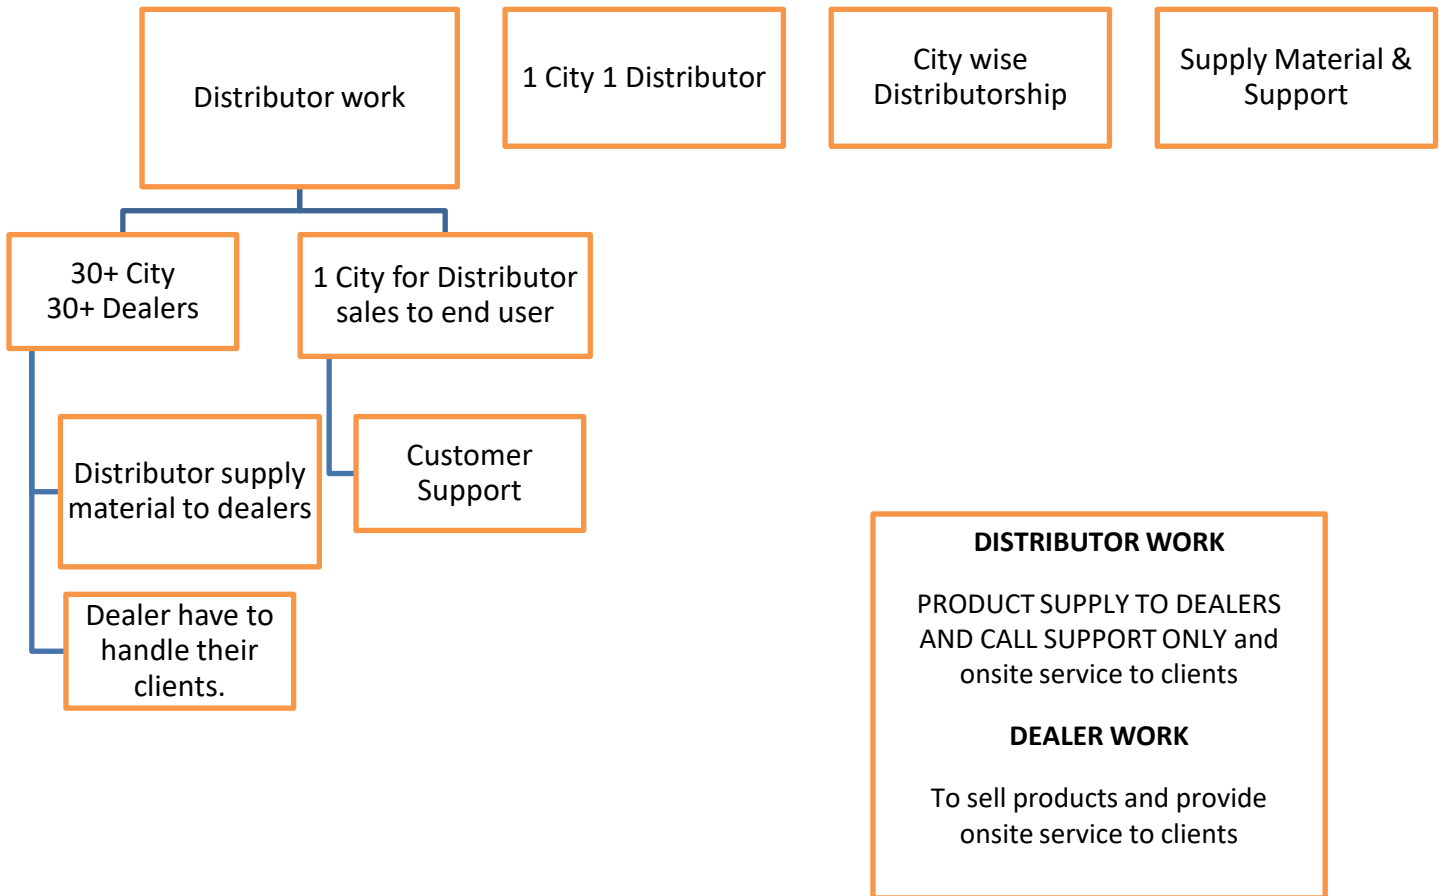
Distributor work

1 City 1 Distributor

City wise Distributorship

Supply Material & Support

30+ City
30+ Dealers

1 City for Distributor sales to end user

Distributor supply material to dealers

Customer Support

Dealer have to handle their clients.

DISTRIBUTOR WORK

PRODUCT SUPPLY TO DEALERS AND CALL SUPPORT ONLY and onsite service to clients

DEALER WORK

To sell products and provide onsite service to clients